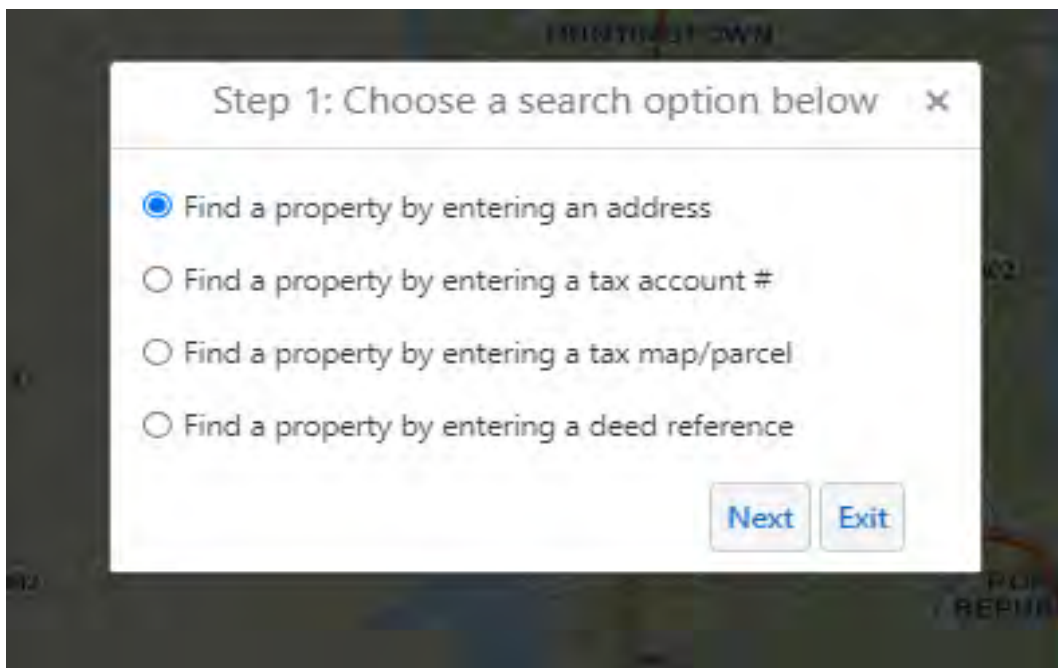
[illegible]

Step 1: Choose a search option below ×

Find a property by entering an address

Find a property by entering a tax account #

Find a property by entering a tax map/parcel

Find a property by entering a deed reference

Next Exit

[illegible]